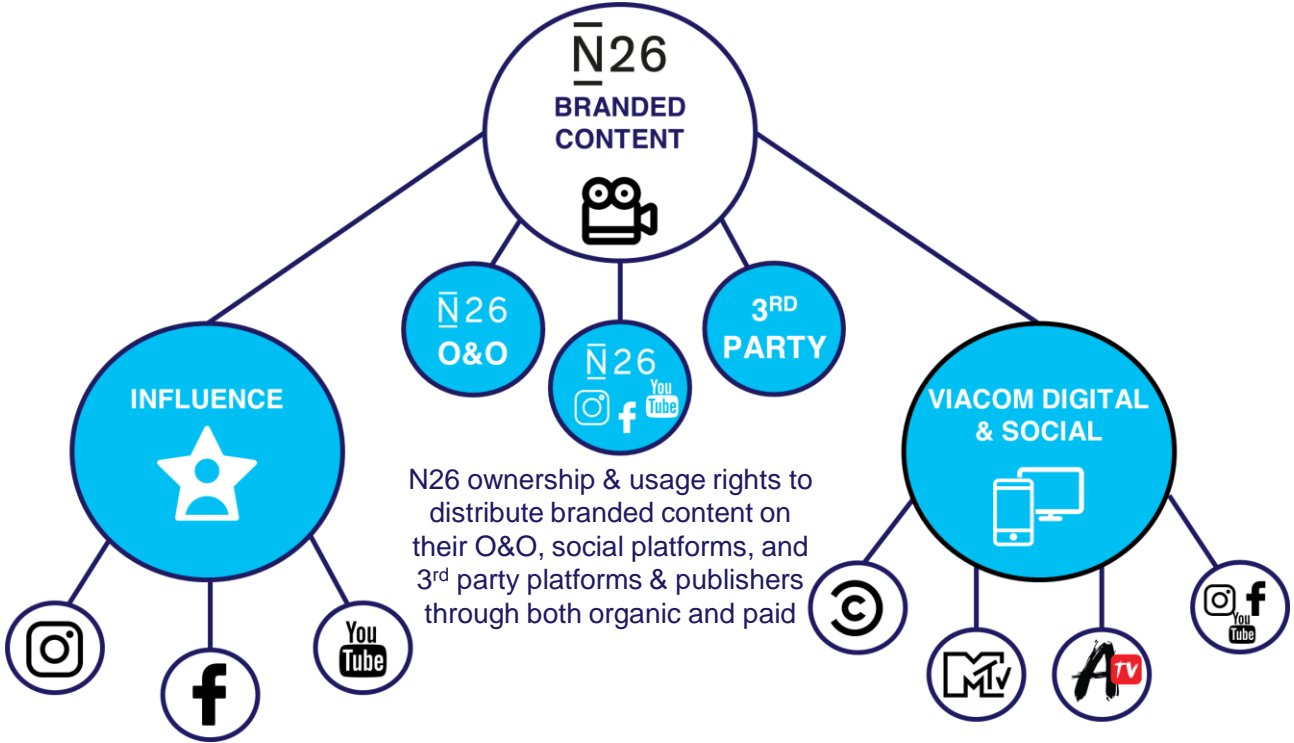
N26
BRANDED CONTENT

N26
O&O

N26
You Tube

3RD PARTY

INFLUENCE

VIACOM DIGITAL & SOCIAL

N26 ownership & usage rights to distribute branded content on their O&O, social platforms, and 3rd party platforms & publishers through both organic and paid

f

You Tube

M TV

A TV

f
You Tube